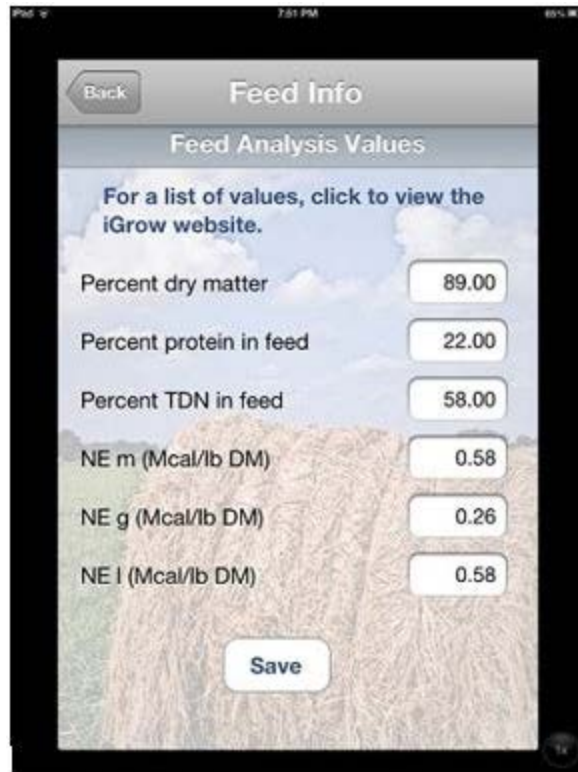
iPad 7:51 PM 65%

Back

Feed Info

Feed Analysis Values

For a list of values, click to view the iGrow website.

Percent dry matter 89.00

Percent protein in feed 22.00

Percent TDN in feed 58.00

NE m (Mcal/lb DM) 0.58

NE g (Mcal/lb DM) 0.26

NE l (Mcal/lb DM) 0.58

Save